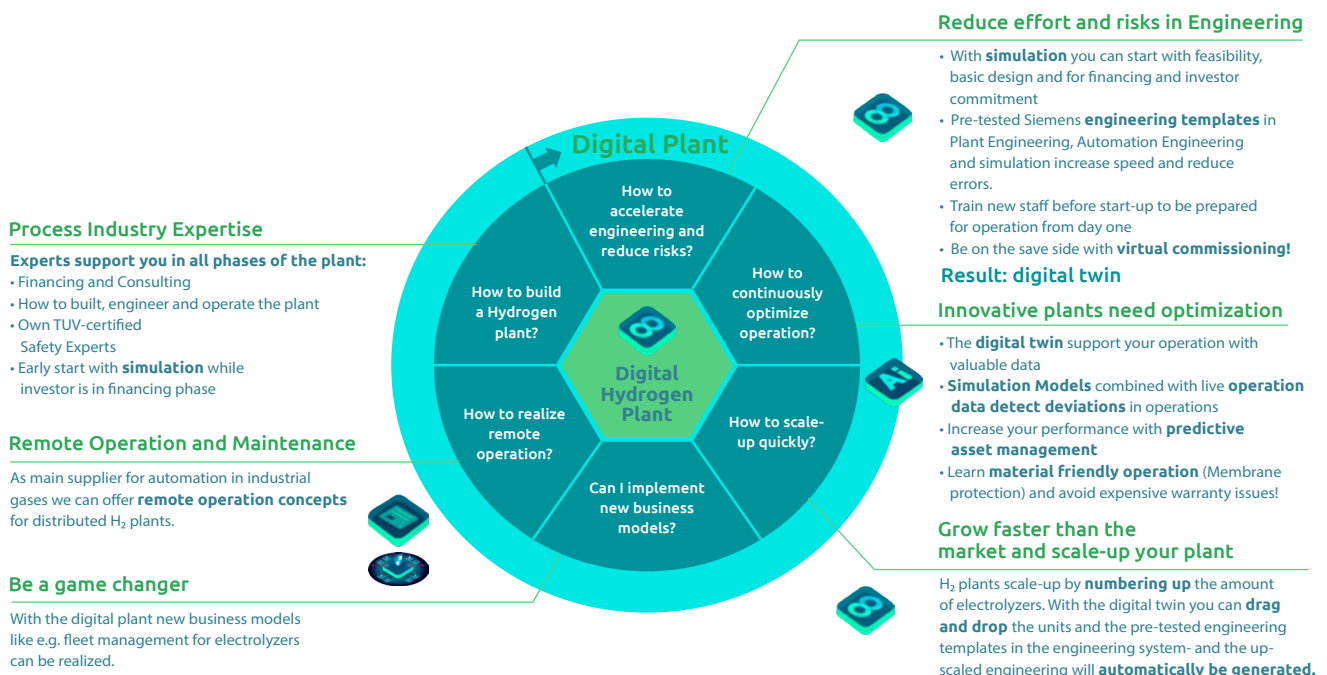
Digital Plant

How to accelerate engineering and reduce risks?

How to continuously optimize operation?

How to scale-up quickly?

Can I implement new business models?

How to realize remote operation?

How to build a Hydrogen plant?

Digital Hydrogen Plant

Process Industry Expertise

Experts support you in all phases of the plant:
• Financing and Consulting
• How to built, engineer and operate the plant
• Own TUV-certified Safety Experts
• Early start with simulation while investor is in financing phase

Remote Operation and Maintenance

As main supplier for automation in industrial gases we can offer remote operation concepts for distributed $H_2$ plants.

Be a game changer

With the digital plant new business models like e.g. fleet management for electrolyzers can be realized.

Reduce effort and risks in Engineering

• With simulation you can start with feasibility, basic design and for financing and investor commitment
• Pre-tested Siemens engineering templates in Plant Engineering, Automation Engineering and simulation increase speed and reduce errors.
• Train new staff before start-up to be prepared for operation from day one
• Be on the save side with virtual commissioning!

Result: digital twin

Innovative plants need optimization

• The digital twin support your operation with valuable data
• Simulation Models combined with live operation data detect deviations in operations
• Increase your performance with predictive asset management
• Learn material friendly operation (Membrane protection) and avoid expensive warranty issues!

Grow faster than the market and scale-up your plant

$H_2$ plants scale-up by numbering up the amount of electrolyzers. With the digital twin you can drag and drop the units and the pre-tested engineering templates in the engineering system- and the up-scaled engineering will automatically be generated.